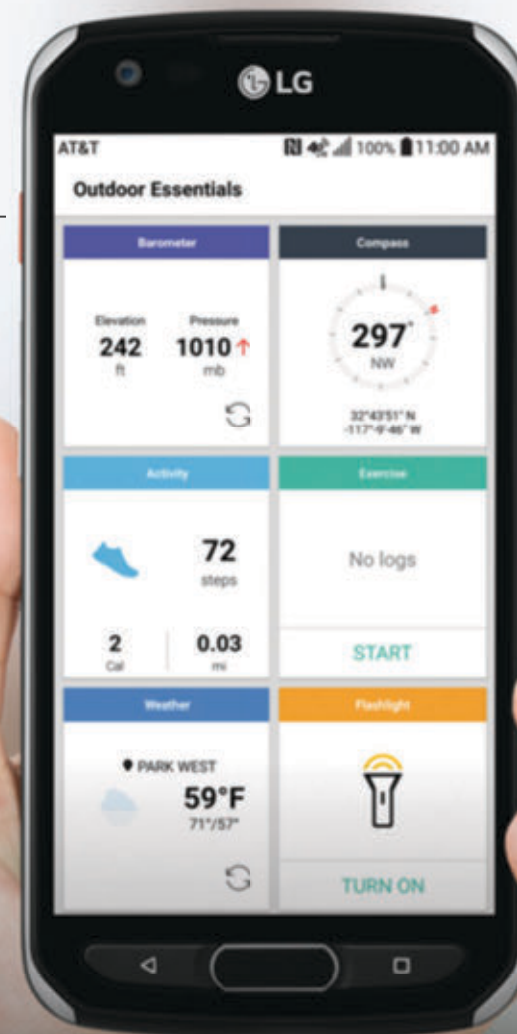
LG

AT&T 100% 11:00 AM

Outdoor Essentials

Barometer

Elevation
242
ft

Pressure
1010↑
mb

Compass

297°
NW

32°43'51" N
-117°9'46" W

Activity

72
steps

2
Cal

0.03
mi

Exercise

No logs

START

Weather

PARK WEST

59°F
71°/57°

Flashlight

TURN ON